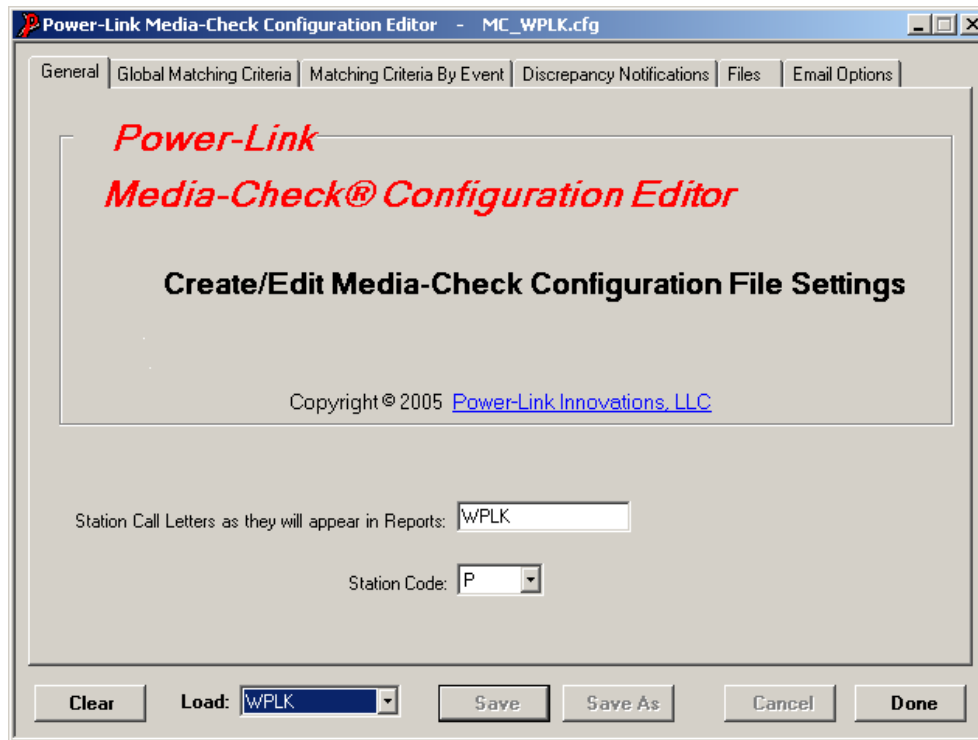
Power-Link Media-Check Configuration Editor - MC_WPLK.cfg

General | Global Matching Criteria | Matching Criteria By Event | Discrepancy Notifications | Files | Email Options

Power-Link

Media-Check® Configuration Editor

Create/Edit Media-Check Configuration File Settings

Copyright © 2005 Power-Link Innovations, LLC

Station Call Letters as they will appear in Reports: WPLK

Station Code: P

Clear Load: WPLK Save Save As Cancel Done